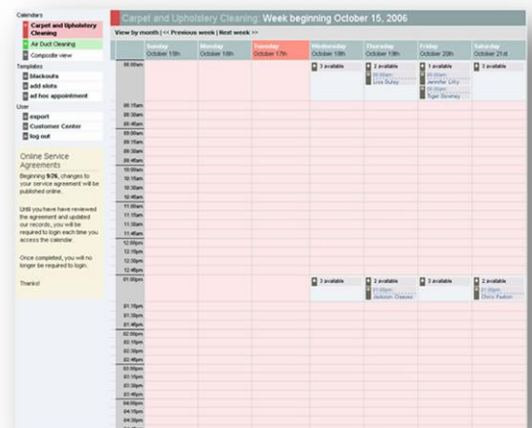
Calendars
Carpet and Upholstery Cleaning
Air Duct Cleaning
Composite view
Templates
blackouts
add slots
ad hoc appointment
User
export
Customer Center
log out

Online Service Agreements

Beginning 9/26, changes to your service agreement will be published online.

Until you have reviewed the agreement and updated our records, you will be required to login each time you access the calendar.

Once completed, you will no longer be required to login.

Thanks!

Carpet and Upholstery Cleaning: Week beginning October 15, 2006

View by month | << Previous week | Next week >>

| | Sunday October 15th | Monday October 16th | Tuesday October 17th | Wednesday October 18th | Thursday October 19th | Friday October 20th | Saturday October 21st |
|---|---|---|---|---|---|---|---|
| 08:00am | | | | 3 available | 2 available 08:00am Lisa Duley | 1 available 08:00am Jennifer Lilly 09:00am Tiger Stoney | 3 available |
| 08:15am | | | | | | | |
| 08:30am | | | | | | | |
| 08:45am | | | | | | | |
| 09:00am | | | | | | | |
| 09:15am | | | | | | | |
| 09:30am | | | | | | | |
| 09:45am | | | | | | | |
| 10:00am | | | | | | | |
| 10:15am | | | | | | | |
| 10:30am | | | | | | | |
| 10:45am | | | | | | | |
| 11:00am | | | | | | | |
| 11:15am | | | | | | | |
| 11:30am | | | | | | | |
| 11:45am | | | | | | | |
| 12:00pm | | | | | | | |
| 12:15pm | | | | | | | |
| 12:30pm | | | | | | | |
| 12:45pm | | | | | | | |
| 01:00pm | | | | 3 available | 2 available 01:00pm Jackson Classer | 3 available | 2 available 01:00pm Chris Paxton |
| 01:15pm | | | | | | | |
| 01:30pm | | | | | | | |
| 01:45pm | | | | | | | |
| 02:00pm | | | | | | | |
| 02:15pm | | | | | | | |
| 02:30pm | | | | | | | |
| 02:45pm | | | | | | | |
| 03:00pm | | | | | | | |
| 03:15pm | | | | | | | |
| 03:30pm | | | | | | | |
| 03:45pm | | | | | | | |
| 04:00pm | | | | | | | |
| 04:15pm | | | | | | | |
| 04:30pm | | | | | | | |